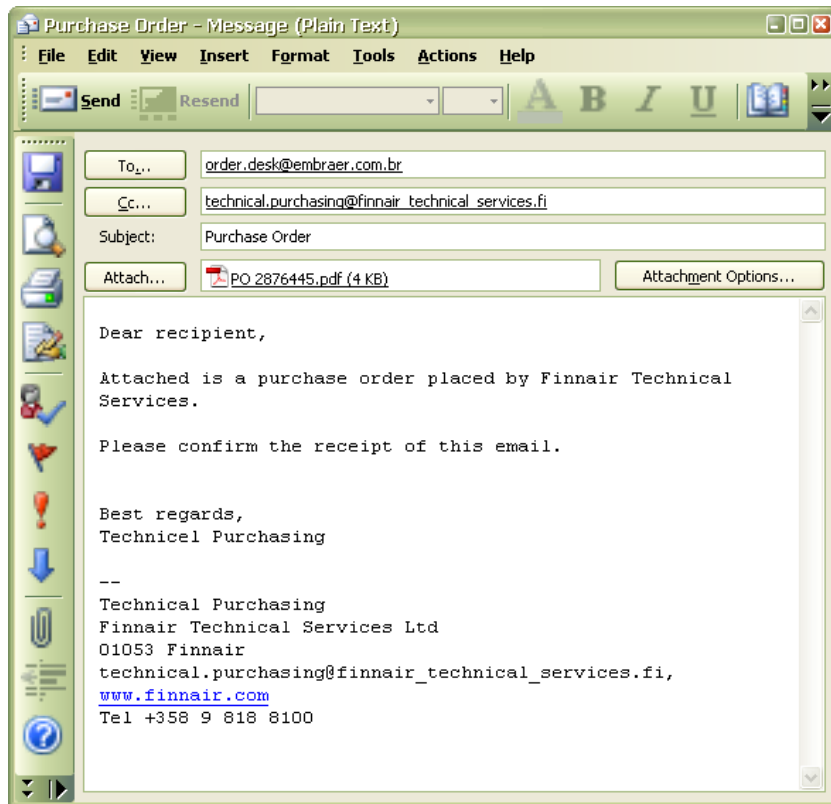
Purchase Order - Message (Plain Text)

File Edit View Insert Format Tools Actions Help

Send Resend

To... order.desk@embraer.com.br

Cc... technical.purchasing@finnair_technical_services.fi

Subject: Purchase Order

Attach... PO 2876445.pdf (4 KB) Attachment Options...

Dear recipient,

Attached is a purchase order placed by Finnair Technical Services.

Please confirm the receipt of this email.

Best regards,
Technicel Purchasing

--
Technical Purchasing
Finnair Technical Services Ltd
01053 Finnair
technical.purchasing@finnair_technical_services.fi,
www.finnair.com
Tel +358 9 818 8100